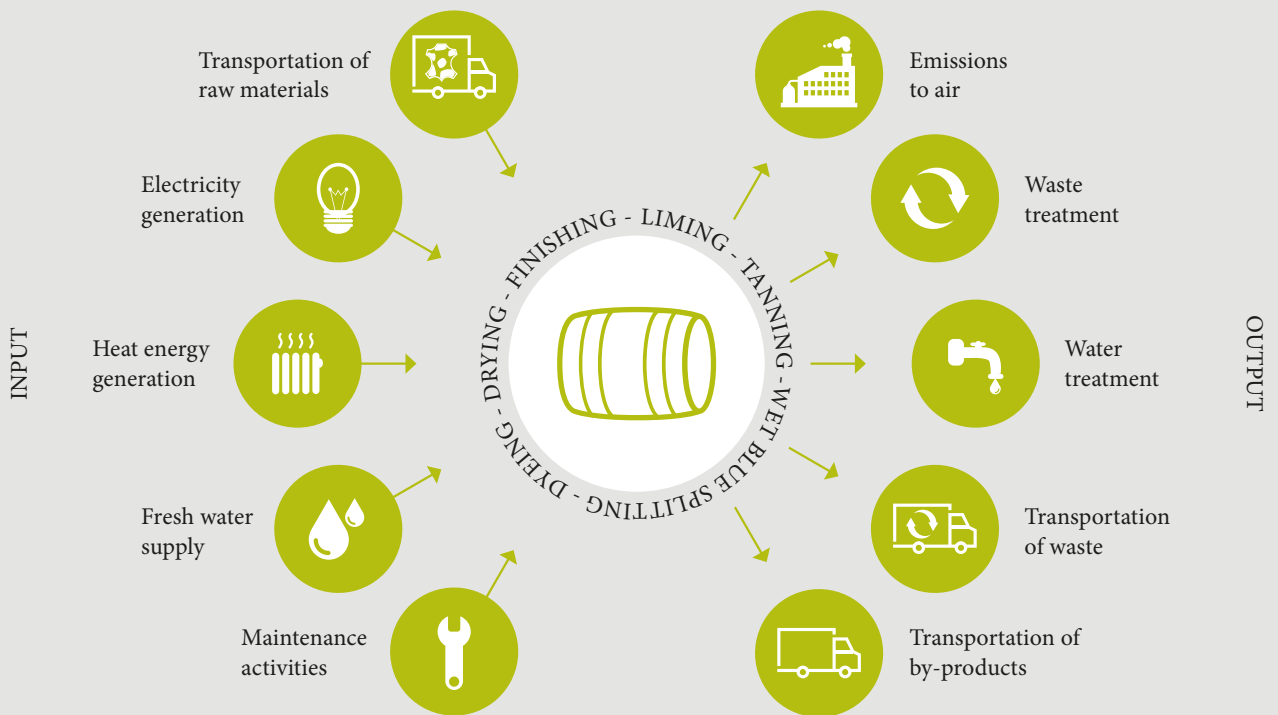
INPUT

Transportation of raw materials

Electricity generation

Heat energy generation

Fresh water supply

Maintenance activities

FINISHING - LIMING - TANNING - WET BLUE SPLITTING - DYEING - DRYING -

OUTPUT

Emissions to air

Waste treatment

Water treatment

Transportation of waste

Transportation of by-products